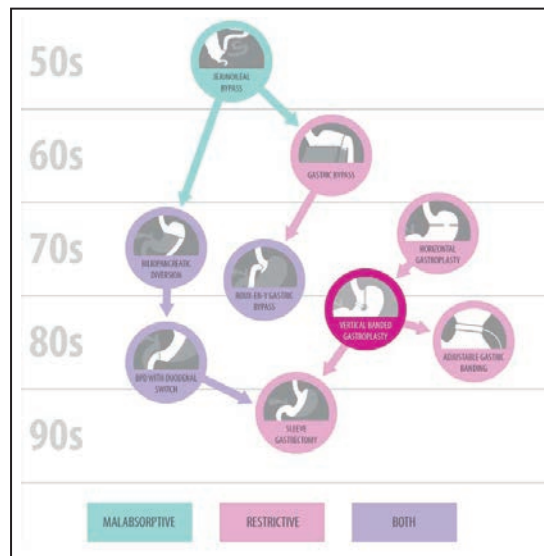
50s

60s

70s

80s

90s

JEJUNOILEAL BYPASS

GASTRIC BYPASS

BILIOPANCREATIC DIVERSION

ROUX-EN-Y GASTRIC BYPASS

HORIZONTAL GASTROPLASTY

VERTICAL BANDED GASTROPLASTY

ADJUSTABLE GASTRIC BANDING

BPD WITH DUODENAL SWITCH

SLEEVE GASTRECTOMY

MALABSORPTIVE

RESTRICTIVE

BOTH